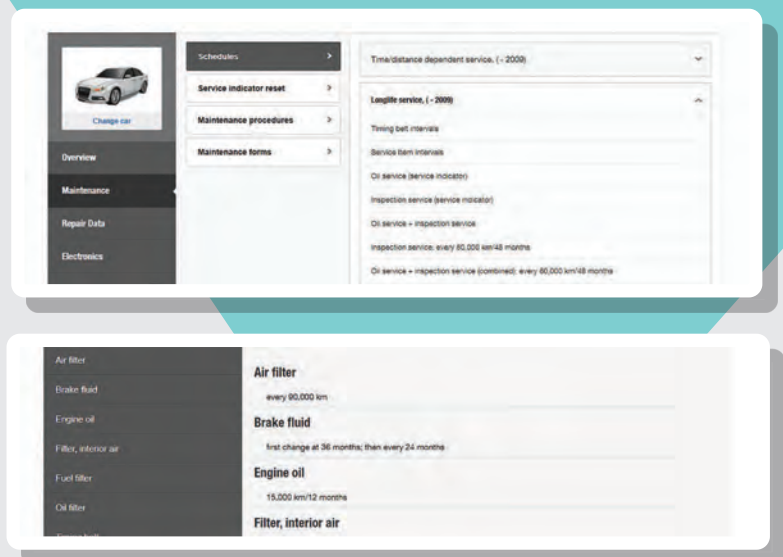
Change car

Overview

Maintenance

Repair Data

Electronics

Schedules

Service indicator reset

Maintenance procedures

Maintenance forms

Time/distance dependent service, ( - 2009)

Longlife service, ( - 2009)

Timing belt intervals

Service item intervals

Oil service (service indicator)

Inspection service (service indicator)

Oil service + inspection service

Inspection service: every 60,000 km/48 months

Oil service + inspection service (combined): every 60,000 km/48 months

Air filter

Brake fluid

Engine oil

Filter, interior air

Fuel filter

Oil filter

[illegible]

Air filter

every 90,000 km

Brake fluid

first change at 36 months; then every 24 months

Engine oil

15,000 km/12 months

Filter, interior air